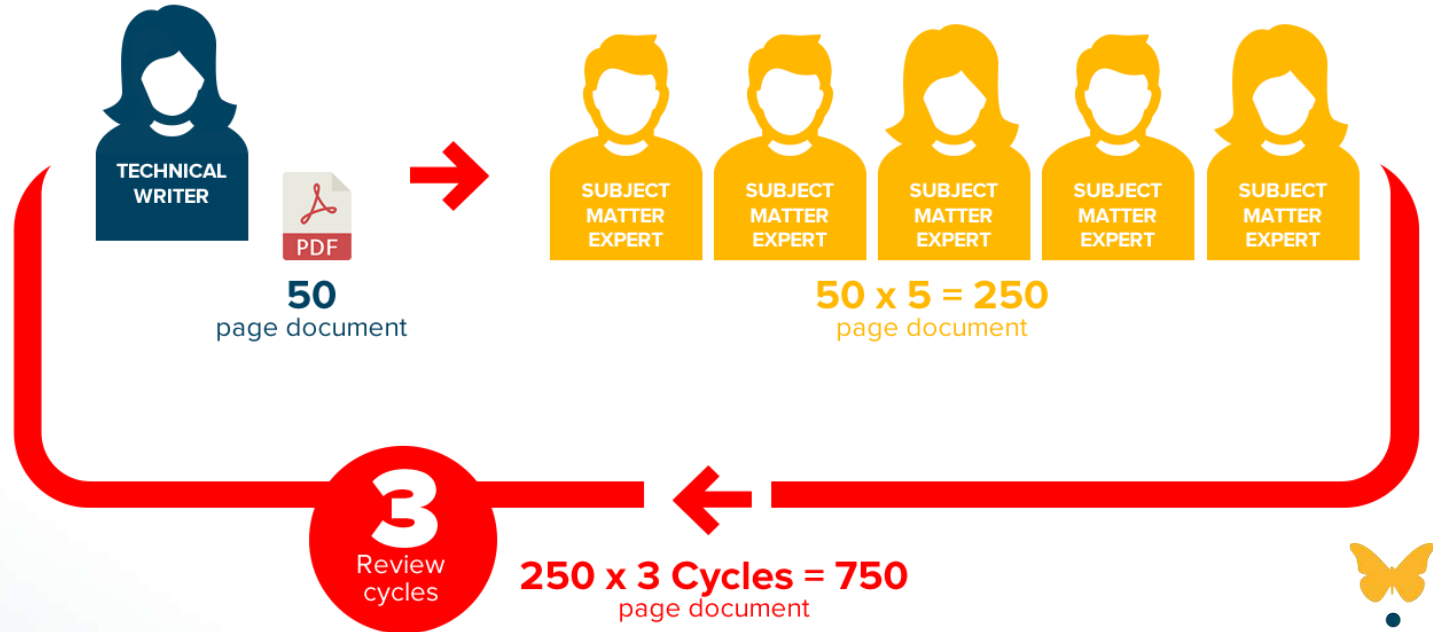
TECHNICAL WRITER

PDF

50
page document

SUBJECT MATTER EXPERT

SUBJECT MATTER EXPERT

SUBJECT MATTER EXPERT

SUBJECT MATTER EXPERT

SUBJECT MATTER EXPERT

50 x 5 = 250
page document

3
Review cycles

250 x 3 Cycles = 750
page document